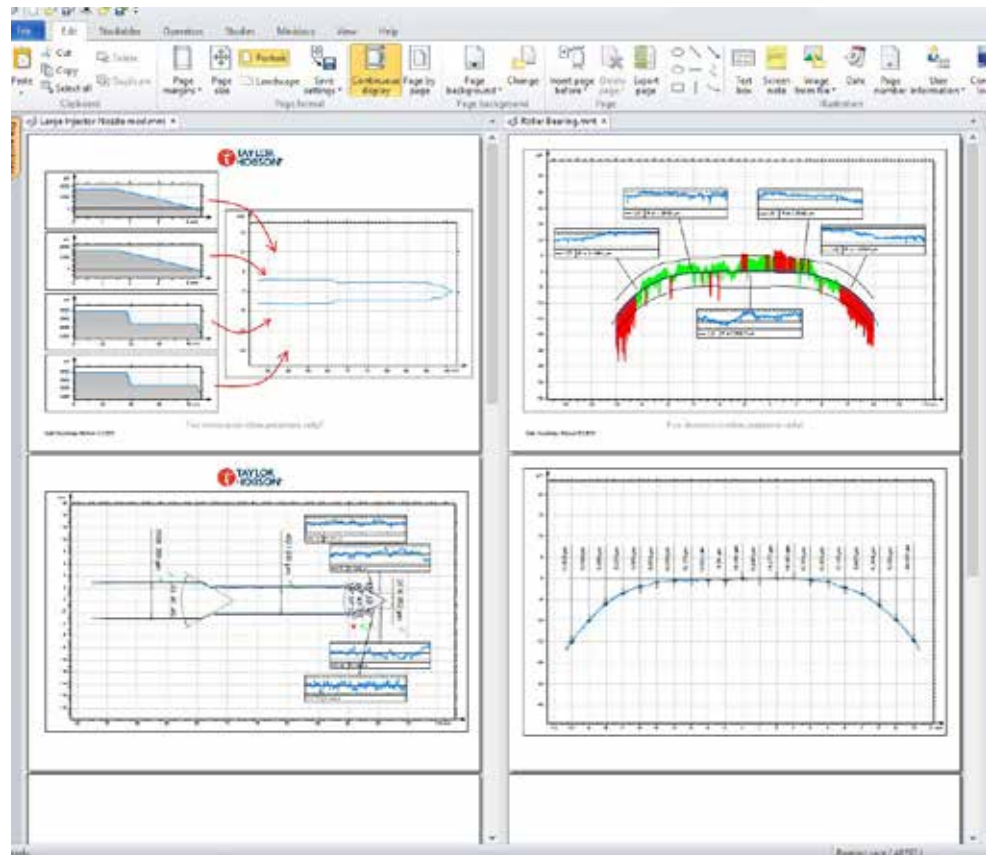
File Edit Studiables Operators Studies Measures View Help

Paste Cut Copy Select all Delete Duplicate
Clipboard

Page margins Page size Portrait Landscape Save settings
Page format

Continuous display Page by page

Page background Change
Page background

Insert page before Delete page Export page
Page

Text box Screen note Image from file Date Page number User information
Illustrations

Large Injector Nozzle mod.mnt

Roller Bearing.mnt

TAYLOR HOBSON

TAYLOR HOBSON